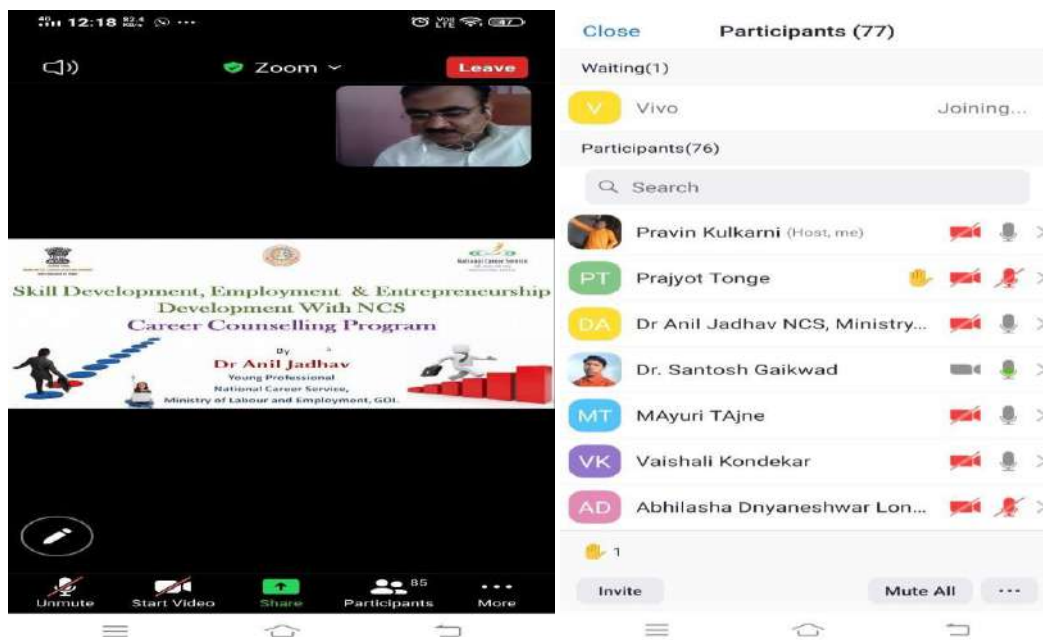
12:18

Zoom

Leave

National Career Service

Skill Development, Employment & Entrepreneurship Development With NCS

Career Counselling Program

By

Dr Anil Jadhav

Young Professional

National Career Service,

Ministry of Labour and Employment, GOI.

Unmute Start Video Share Participants 85 More

Close Participants (77)

Waiting(1)

V Vivo Joining...

Participants(76)

Search

Pravin Kulkarni (Host, me)

PT Prajyot Tonge

DA Dr Anil Jadhav NCS, Ministry...

Dr. Santosh Gaikwad

MT MAyuri TAjne

VK Vaishali Kondekar

AD Abhilasha Dnyaneshwar Lon...

1

Invite

Mute All

...